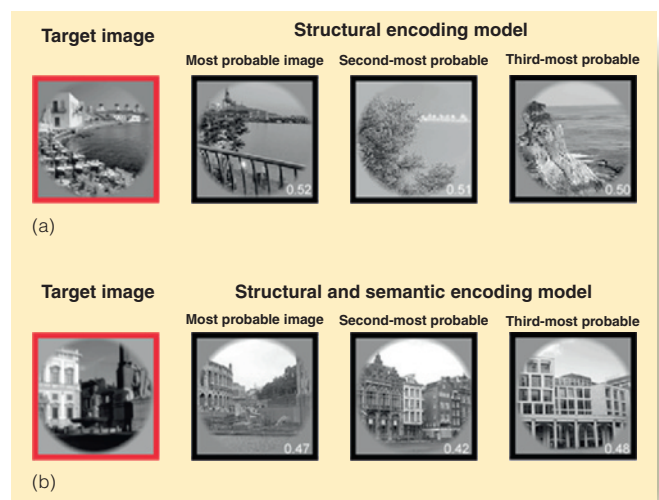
Target image

Structural encoding model

Most probable image

Second-most probable

Third-most probable

0.52

0.51

0.50

(a)

Target image

Structural and semantic encoding model

Most probable image

Second-most probable

Third-most probable

0.47

0.42

0.48

(b)